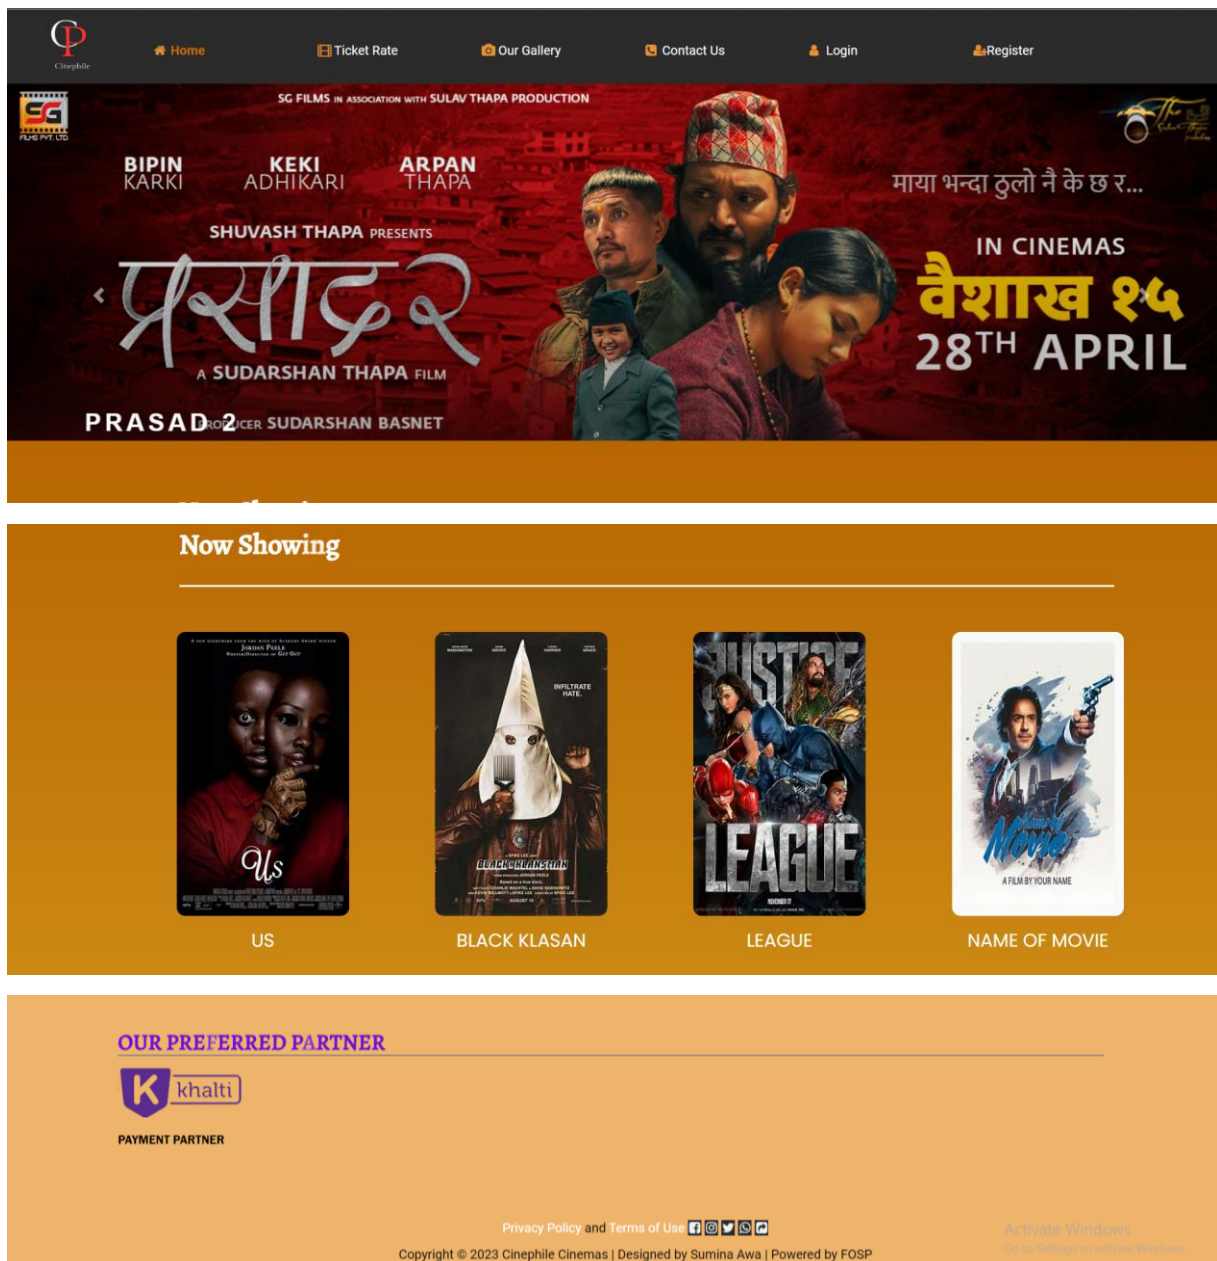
CP
Cinephile

Home
Ticket Rate
Our Gallery
Contact Us
Login
Register

SG
FILMS PVT. LTD.

SG FILMS IN ASSOCIATION WITH SULAV THAPA PRODUCTION

BIPIN KARKI
KEKI ADHIKARI
ARPAN THAPA

SHUVASH THAPA PRESENTS

प्रसाद २

A SUDARSHAN THAPA FILM

PRASAD 2
PRODUCER SUDARSHAN BASNET

माया भन्दा ठुलो नै के छ र...

IN CINEMAS
वैशाख १५
28TH APRIL

Now Showing

JORDAN PEELE
Us
US

INFILTRATE HATE.
BLACKKKLANSMAN
BLACK KLASAN

JUSTICE LEAGUE
NOVEMBER 17
LEAGUE

Movie
A FILM BY YOUR NAME
NAME OF MOVIE

OUR PREFERRED PARTNER

khalti
PAYMENT PARTNER

Privacy Policy and Terms of Use

Copyright © 2023 Cinephile Cinemas | Designed by Sumina Awa | Powered by FOSP

Activate Windows
Go to Settings to activate Windows.